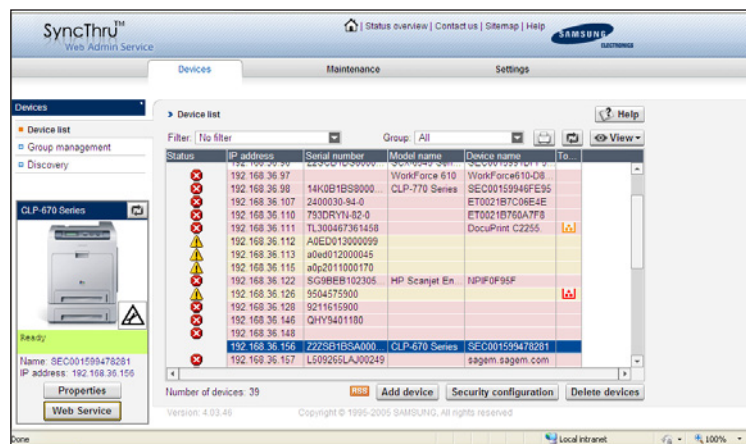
SyncThru™ Web Admin Service

| Status overview | Contact us | Sitemap | Help

SAMSUNG ELECTRONICS

Devices

Maintenance

Settings

Devices

Device list

Group management

Discovery

CLP-670 Series

Ready

Name: SEC001599478281

IP address: 192.168.36.156

Properties

Web Service

Device list

Help

Filter: No filter

Group: All

View

| Status | IP address | Serial number | Model name | Device name | To... |
|---|---|---|---|---|---|
| | 192.168.36.97 | | WorkForce 610 | WorkForce610-D8... | |
| | 192.168.36.98 | 14K0B1BS8000... | CLP-770 Series | SEC001599946FE95 | |
| | 192.168.36.107 | 2400030-94-0 | | ET0021B7C06E4E | |
| | 192.168.36.110 | 793DRYN-82-0 | | ET0021B760A7F8 | |
| | 192.168.36.111 | TL300467361458 | | DocuPrint C2255 | |
| | 192.168.36.112 | A0ED013000099 | | | |
| | 192.168.36.113 | a0ed012000045 | | | |
| | 192.168.36.115 | a0p2011000170 | | | |
| | 192.168.36.122 | SG9BEB102305... | HP Scanjet En... | NPIF0F95F | |
| | 192.168.36.126 | 9504575900 | | | |
| | 192.168.36.128 | 9211615900 | | | |
| | 192.168.36.146 | QHY9401180 | | | |
| | 192.168.36.148 | | | | |
| | 192.168.36.156 | Z2ZSB1BSA000... | CLP-670 Series | SEC001599478281 | |
| | 192.168.36.157 | L509265LAJ00249 | | sagem.sagem.com | |

Number of devices: 39

RSS

Add device

Security configuration

Delete devices

Version: 4.03.46

Copyright © 1995-2005 SAMSUNG, All rights reserved

Done

Local intranet

100%